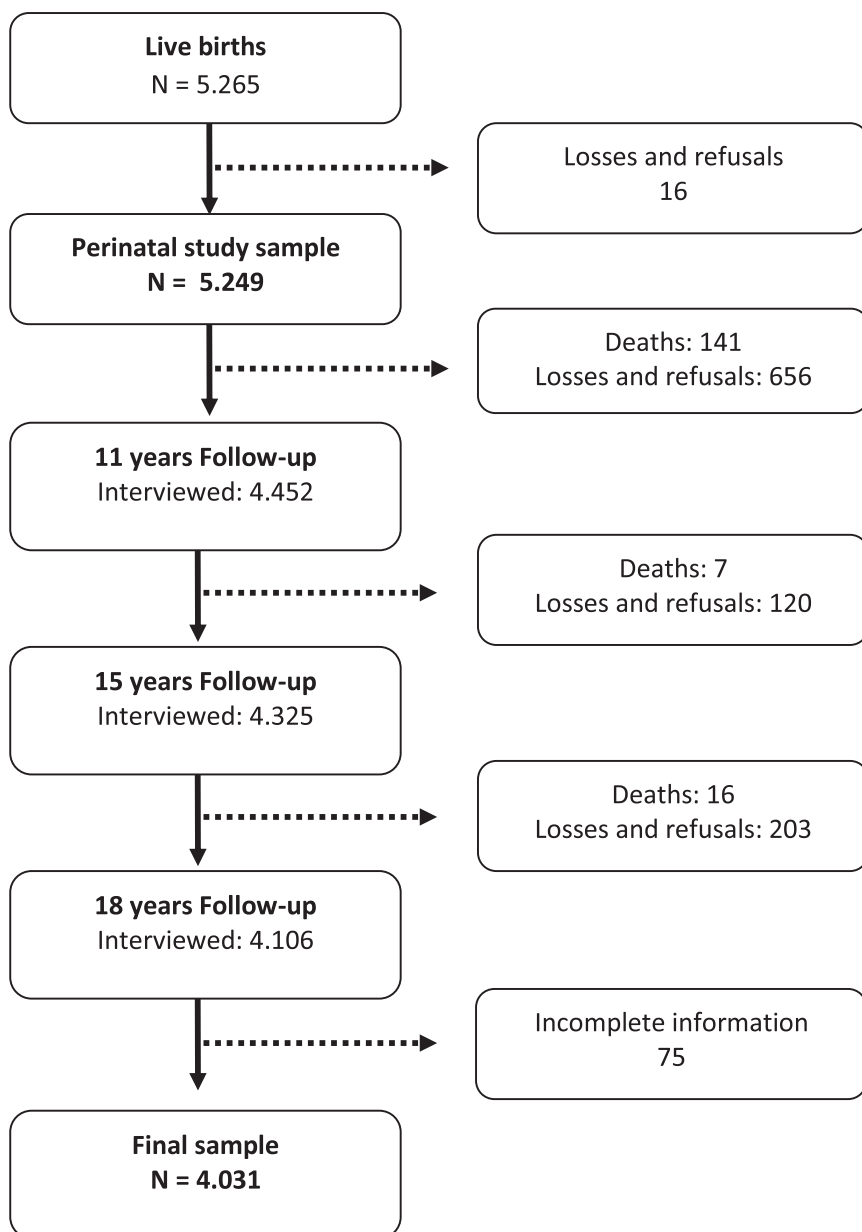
Live births
N = 5.265

Losses and refusals
16

Perinatal study sample
N = 5.249

Deaths: 141
Losses and refusals: 656

11 years Follow-up
Interviewed: 4.452

Deaths: 7
Losses and refusals: 120

15 years Follow-up
Interviewed: 4.325

Deaths: 16
Losses and refusals: 203

18 years Follow-up
Interviewed: 4.106

Incomplete information
75

Final sample
N = 4.031